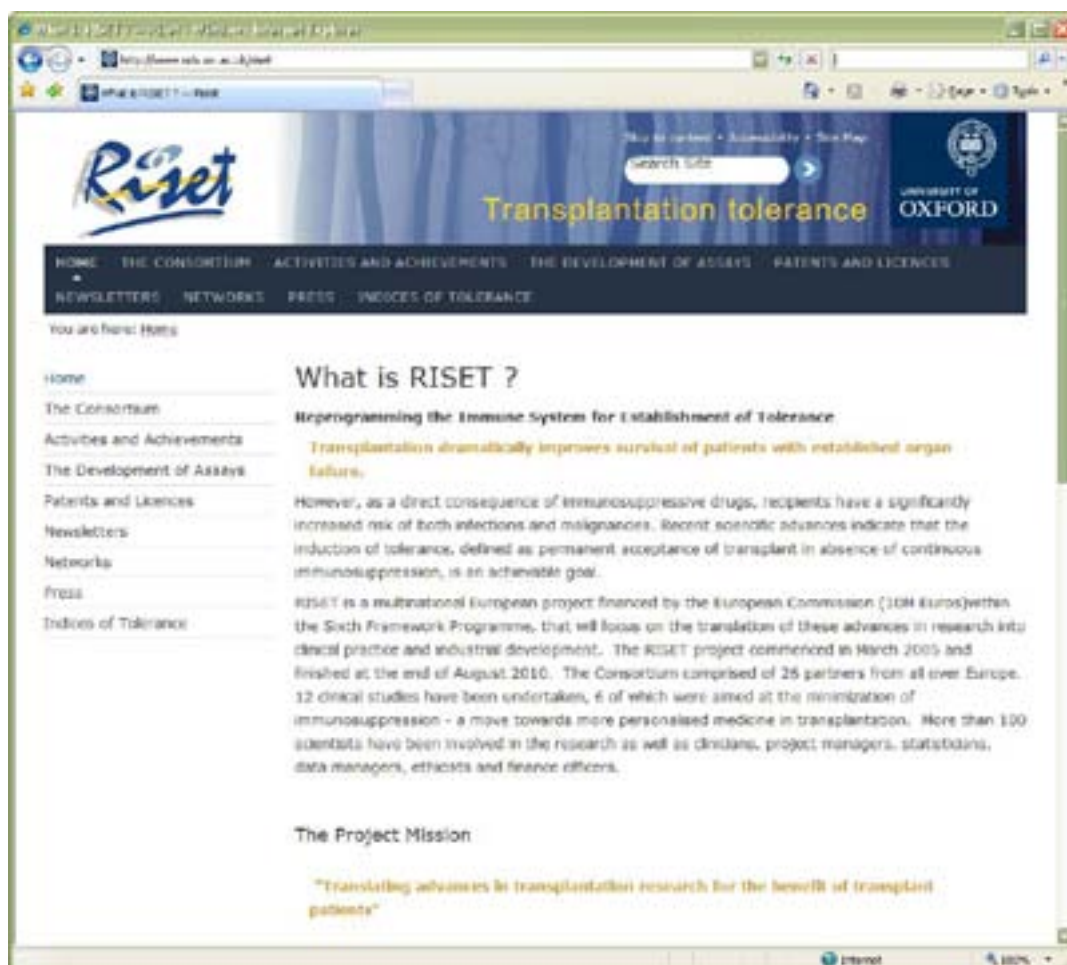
What is RISET ? - Windows Internet Explorer

http://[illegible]

What is RISET ? -- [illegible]

Page · Tools ·

Riset

Skip to content · Accessibility · Site Map

Search Site

Transplantation tolerance

UNIVERSITY OF OXFORD

HOME THE CONSORTIUM ACTIVITIES AND ACHIEVEMENTS THE DEVELOPMENT OF ASSAYS PATENTS AND LICENCES NEWSLETTERS NETWORKS PRESS INDICES OF TOLERANCE

You are here: Home

Home
The Consortium
Activities and Achievements
The Development of Assays
Patents and Licences
Newsletters
Networks
Press
Indices of Tolerance

What is RISET ?

Reprogramming the Immune System for Establishment of Tolerance

Transplantation dramatically improves survival of patients with established organ failure.

However, as a direct consequence of immunosuppressive drugs, recipients have a significantly increased risk of both infections and malignancies. Recent scientific advances indicate that the induction of tolerance, defined as permanent acceptance of transplant in absence of continuous immunosuppression, is an achievable goal.

RISET is a multinational European project financed by the European Commission (10M Euros)within the Sixth Framework Programme, that will focus on the translation of these advances in research into clinical practice and industrial development. The RISET project commenced in March 2005 and finished at the end of August 2010. The Consortium comprised of 26 partners from all over Europe. 12 clinical studies have been undertaken, 6 of which were aimed at the minimization of immunosuppression - a move towards more personalised medicine in transplantation. More than 100 scientists have been involved in the research as well as clinicians, project managers, statisticians, data managers, ethicists and finance officers.

The Project Mission

"Translating advances in transplantation research for the benefit of transplant patients"

Internet 100%